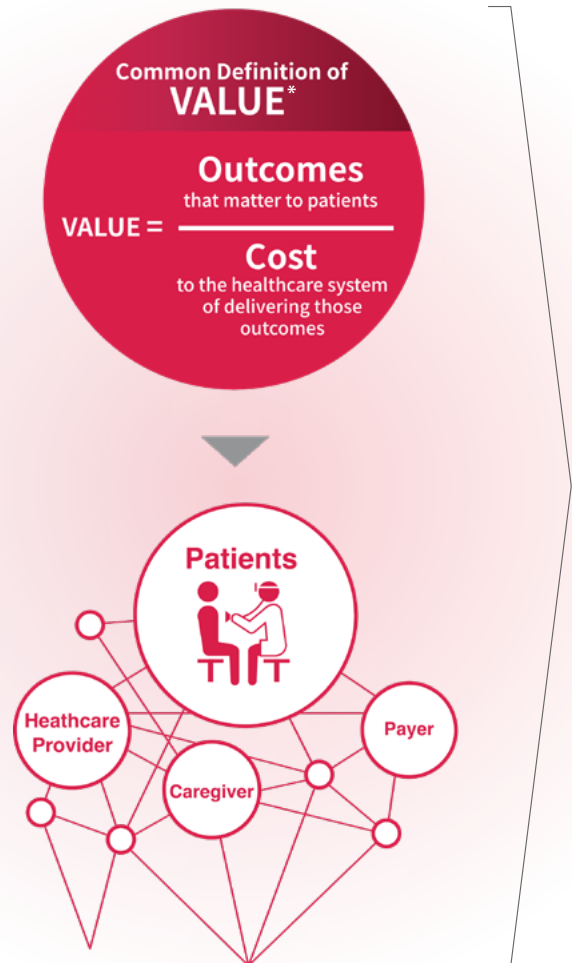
Common Definition of VALUE*

VALUE = $\frac{\text{Outcomes that matter to patients}}{\text{Cost to the healthcare system of delivering those outcomes}}$

Patients

Heathcare Provider

Payer

Caregiver